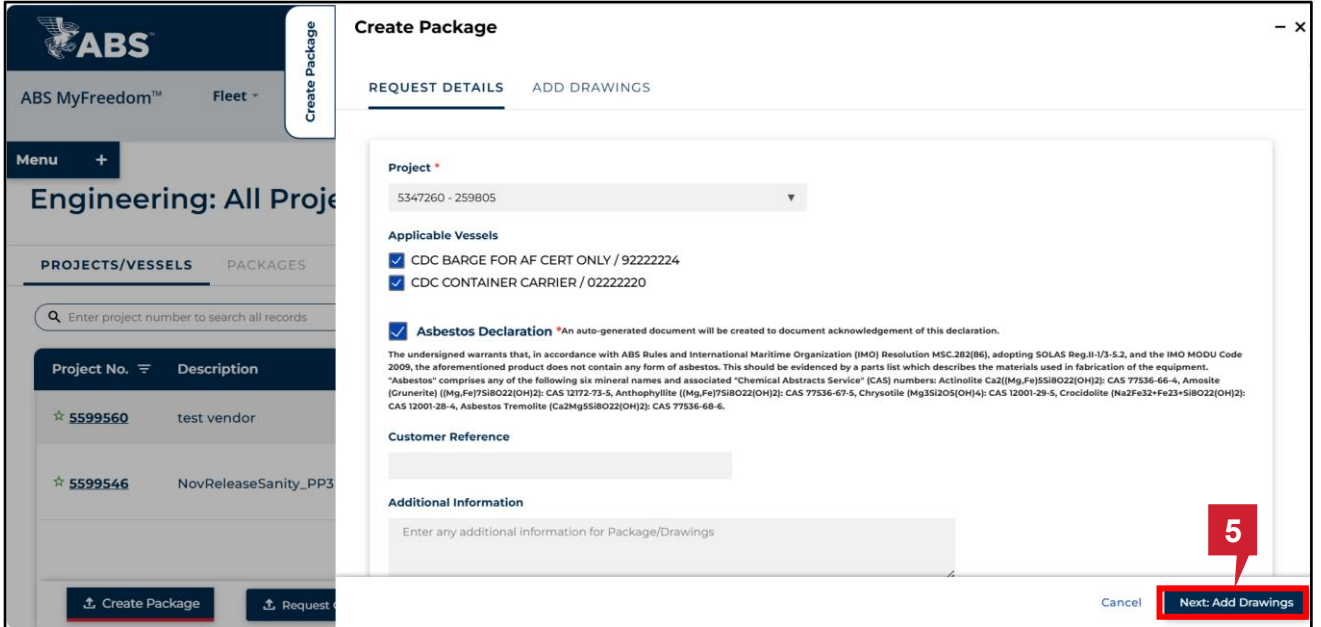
ABS

ABS MyFreedom™ Fleet

Create Package

Menu +

Engineering: All Proje

PROJECTS/VESSELS PACKAGES

Enter project number to search all records

| Project No. | Description |
|---|---|
| ☆ 5599560 | test vendor |
| ☆ 5599546 | NovReleaseSanity_PP3 |

Create Package Request

Create Package

REQUEST DETAILS ADD DRAWINGS

Project *

5347260 - 259805

Applicable Vessels

CDC BARGE FOR AF CERT ONLY / 92222224

CDC CONTAINER CARRIER / 02222220

Asbestos Declaration *An auto-generated document will be created to document acknowledgement of this declaration.

The undersigned warrants that, in accordance with ABS Rules and International Maritime Organization (IMO) Resolution MSC.282(86), adopting SOLAS Reg.II-1/3-5.2, and the IMO MODU Code 2009, the aforementioned product does not contain any form of asbestos. This should be evidenced by a parts list which describes the materials used in fabrication of the equipment. "Asbestos" comprises any of the following six mineral names and associated "Chemical Abstracts Service" (CAS) numbers: Actinolite Ca2((Mg,Fe)5Si8O22(OH)2): CAS 77536-66-4, Amosite (Grunerite) ((Mg,Fe)7Si8O22(OH)2): CAS 12172-73-5, Anthophyllite ((Mg,Fe)7Si8O22(OH)2): CAS 77536-67-5, Chrysotile (Mg3Si2O5(OH)4): CAS 12001-29-5, Crocidolite (Na2Fe32+Fe23+Si8O22(OH)2): CAS 12001-28-4, Asbestos Tremolite (Ca2Mg5Si8O22(OH)2): CAS 77536-68-6.

Customer Reference

Additional Information

Enter any additional information for Package/Drawings

5

Cancel Next: Add Drawings